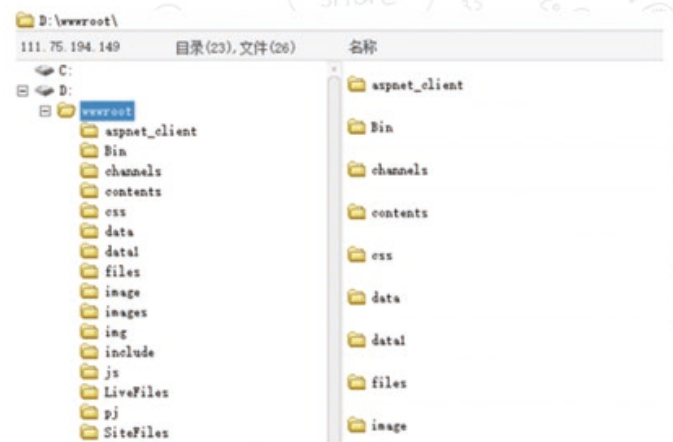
D:\wwwroot\

111.75.194.149 目录(23),文件(26)

名称

C:
D:
wwwroot
aspnet_client
Bin
channels
contents
css
data
data1
files
image
images
img
include
js
LiveFiles
pj
SiteFiles

aspnet_client
Bin
channels
contents
css
data
data1
files
image